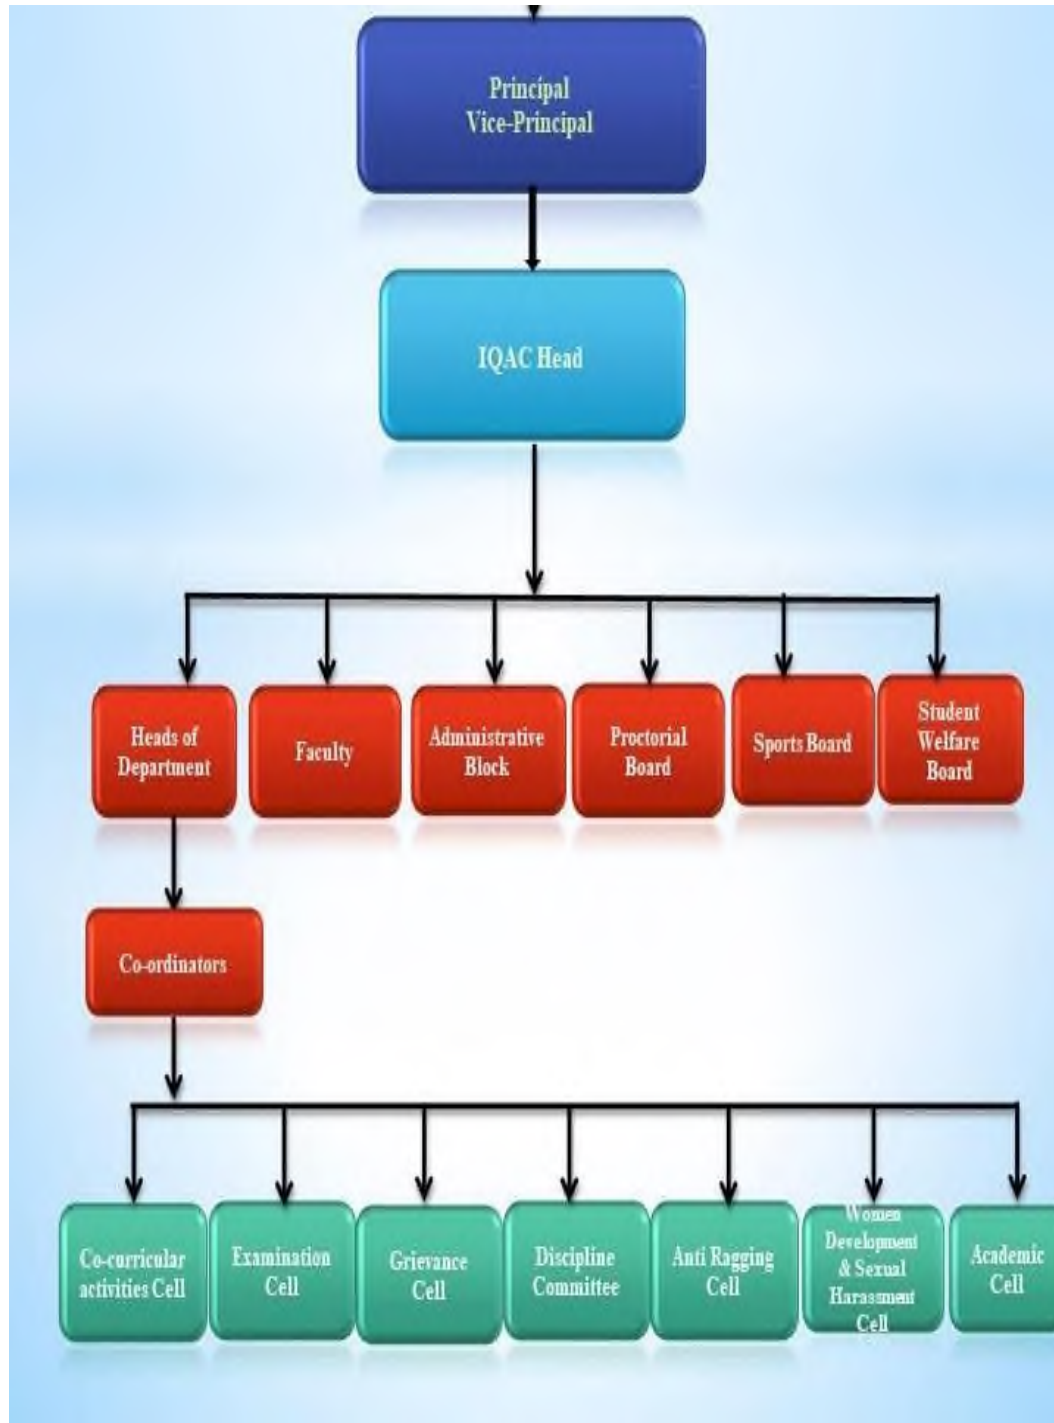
Principal
Vice-Principal

IQAC Head

Heads of Department

Faculty

Administrative Block

Proctorial Board

Sports Board

Student Welfare Board

Co-ordinators

Co-curricular activities Cell

Examination Cell

Grievance Cell

Discipline Committee

Anti Ragging Cell

Women Development & Sexual Harassment Cell

Academic Cell